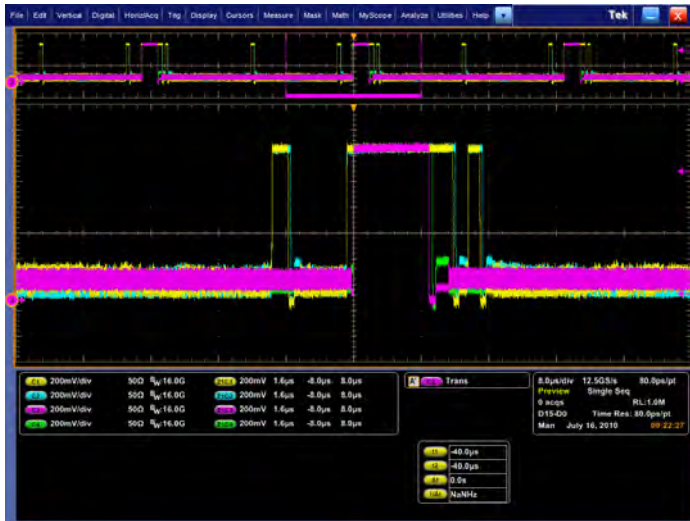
File Edit Vertical Digital Horiz/Acq Trig Display Cursors Measure Mask Math MyScope Analyze Utilities Help

Tek

C1 200mV/div 50Ω $B_W$:16.0G
C2 200mV/div 50Ω $B_W$:16.0G
C3 200mV/div 50Ω $B_W$:16.0G
C4 200mV/div 50Ω $B_W$:16.0G

Z1C1 200mV 1.6µs -8.0µs 8.0µs
Z1C2 200mV 1.6µs -8.0µs 8.0µs
Z1C3 200mV 1.6µs -8.0µs 8.0µs
Z1C4 200mV 1.6µs -8.0µs 8.0µs

A' C3 Trans

8.0µs/div 12.5GS/s 80.0ps/pt
Preview Single Seq
0 acqs RL:1.0M
D15-D0 Time Res: 80.0ps/pt
Man July 16, 2010 09:22:27

t1 -40.0µs
t2 -40.0µs
Δt 0.0s
1/Δt NaNHz